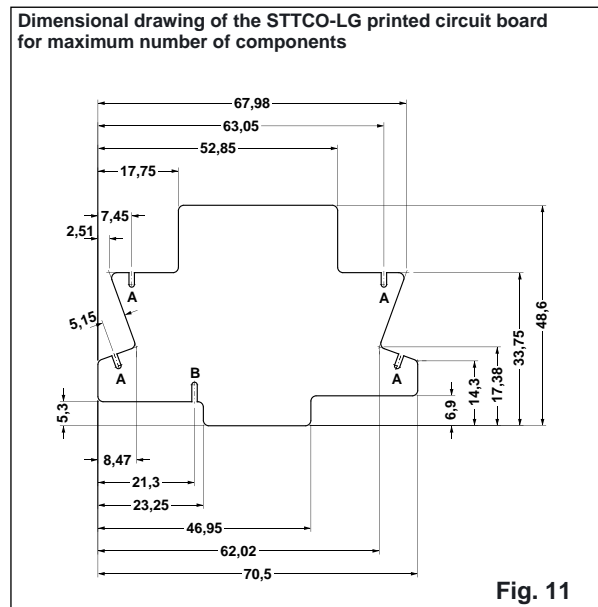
Dimensional drawing of the STTCO-LG printed circuit board for maximum number of components

67,98
63,05
52,85
17,75
7,45
2,51
A
A
5,15
A
B
A
48,6
33,75
17,38
14,3
6,9
5,3
8,47
21,3
23,25
46,95
62,02
70,5

Fig. 11